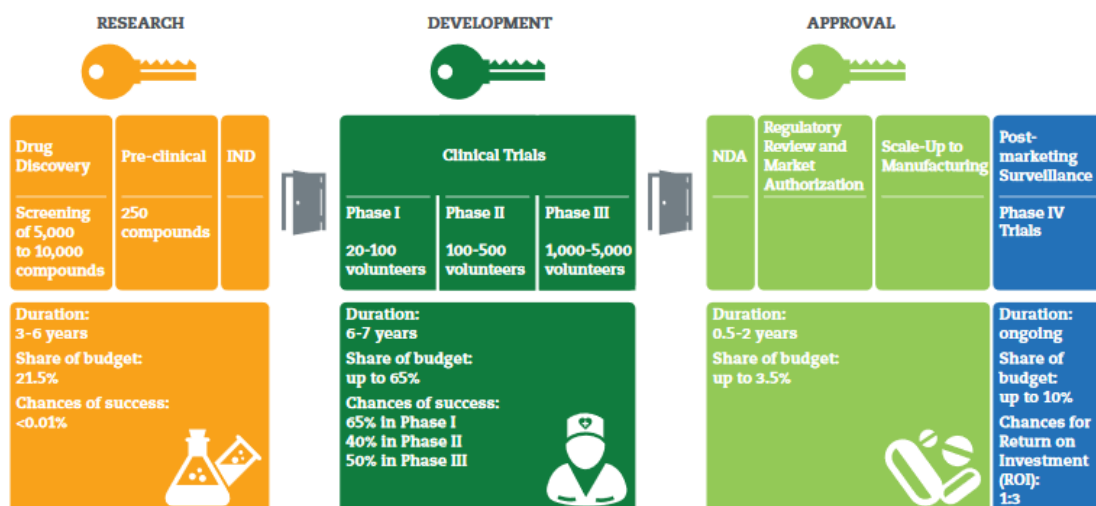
RESEARCH

DEVELOPMENT

APPROVAL

Drug Discovery

Screening of 5,000 to 10,000 compounds

Pre-clinical

250 compounds

IND

Clinical Trials

Phase I

20-100 volunteers

Phase II

100-500 volunteers

Phase III

1,000-5,000 volunteers

NDA

Regulatory Review and Market Authorization

Scale-Up to Manufacturing

Post-marketing Surveillance

Phase IV Trials

Duration: 3-6 years

Share of budget: 21.5%

Chances of success: <0.01%

Duration: 6-7 years

Share of budget: up to 65%

Chances of success: 65% in Phase I 40% in Phase II 50% in Phase III

Duration: 0.5-2 years

Share of budget: up to 3.5%

Duration: ongoing

Share of budget: up to 10%

Chances for Return on Investment (ROI): 1:3